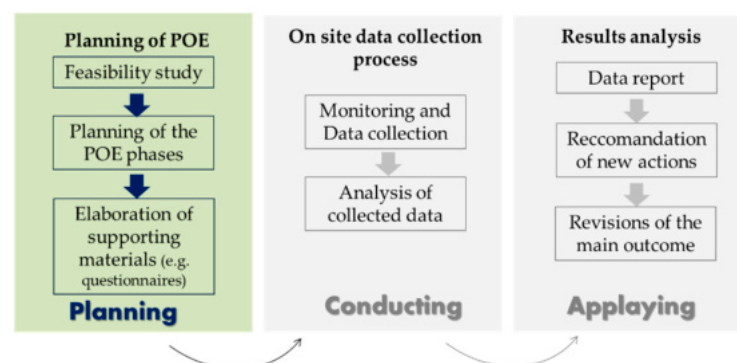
Planning of POE

Feasibility study

Planning of the POE phases

Elaboration of supporting materials (e.g. questionnaires)

Planning

On site data collection process

Monitoring and Data collection

Analysis of collected data

Conducting

Results analysis

Data report

Reccomandation of new actions

Revisions of the main outcome

Applaying